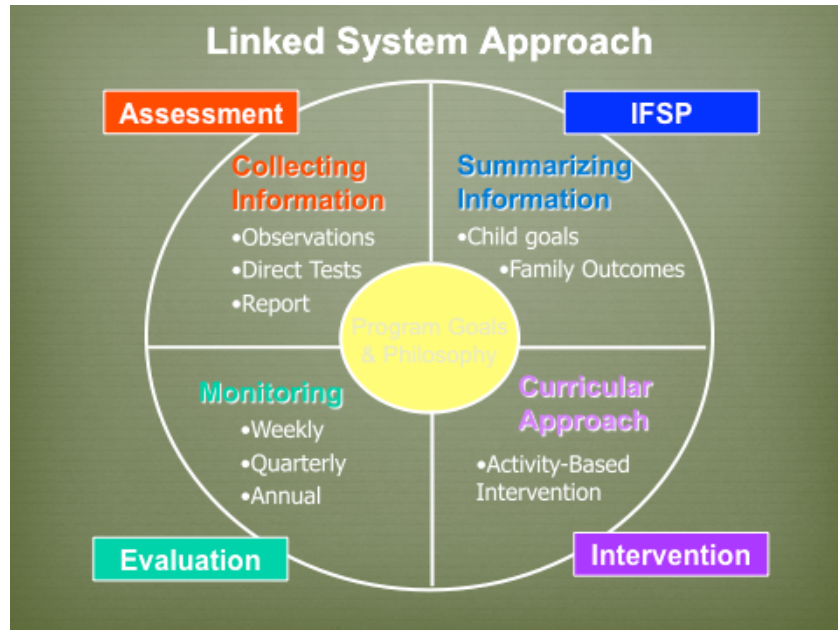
Linked System Approach

Assessment

IFSP

Collecting Information
•Observations
•Direct Tests
•Report

Summarizing Information
•Child goals
•Family Outcomes

Program Goals & Philosophy

Monitoring
•Weekly
•Quarterly
•Annual

Curricular Approach
•Activity-Based Intervention

Evaluation

Intervention